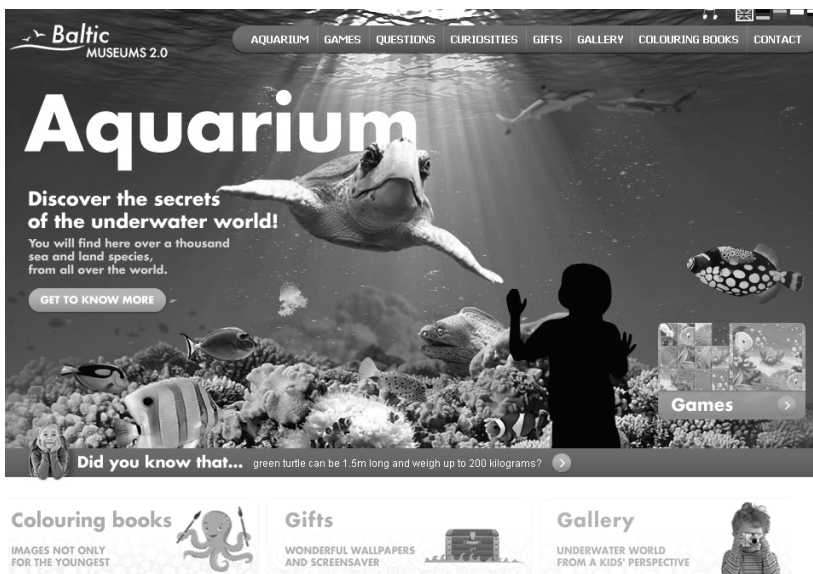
Baltic
MUSEUMS 2.0

AQUARIUM GAMES QUESTIONS CURIOSITIES GIFTS GALLERY COLOURING BOOKS CONTACT

Aquarium

Discover the secrets of the underwater world!

You will find here over a thousand sea and land species, from all over the world.

GET TO KNOW MORE

Games

Did you know that... green turtle can be 1.5m long and weigh up to 200 kilograms?

Colouring books
IMAGES NOT ONLY FOR THE YOUNGEST

Gifts
WONDERFUL WALLPAPERS AND SCREENSAVER

Gallery
UNDERWATER WORLD FROM A KIDS' PERSPECTIVE